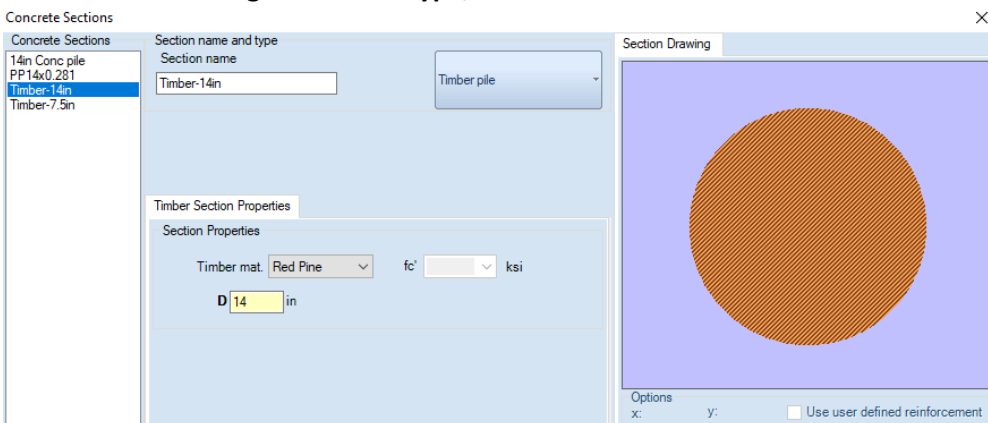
Concrete Sections

×

Concrete Sections

14in Conc pile
PP14x0.281
Timber-14in
Timber-7.5in

Section name and type

Section name

Timber-14in

Timber pile

Section Drawing

Timber Section Properties

Section Properties

Timber mat. Red Pine

fc'

ksi

D 14 in

Options

x:

y:

Use user defined reinforcement